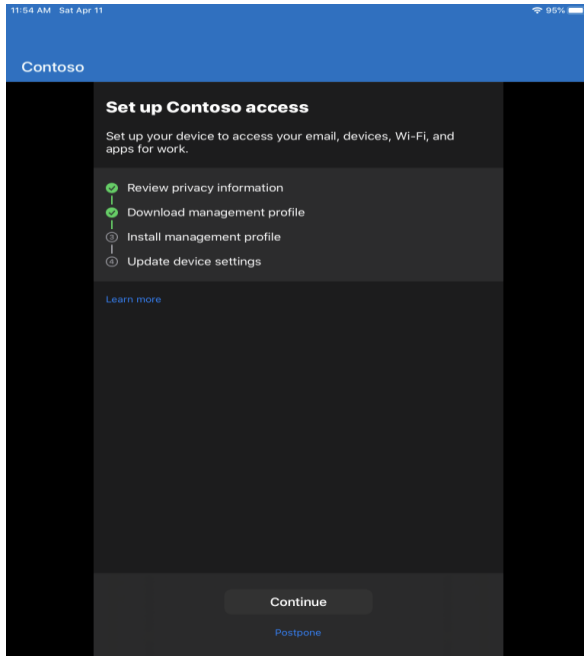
11:54 AM Sat Apr 11

95%

Contoso

Set up Contoso access

Set up your device to access your email, devices, Wi-Fi, and apps for work.

Review privacy information

Download management profile

3 Install management profile

4 Update device settings

Learn more

Continue

Postpone